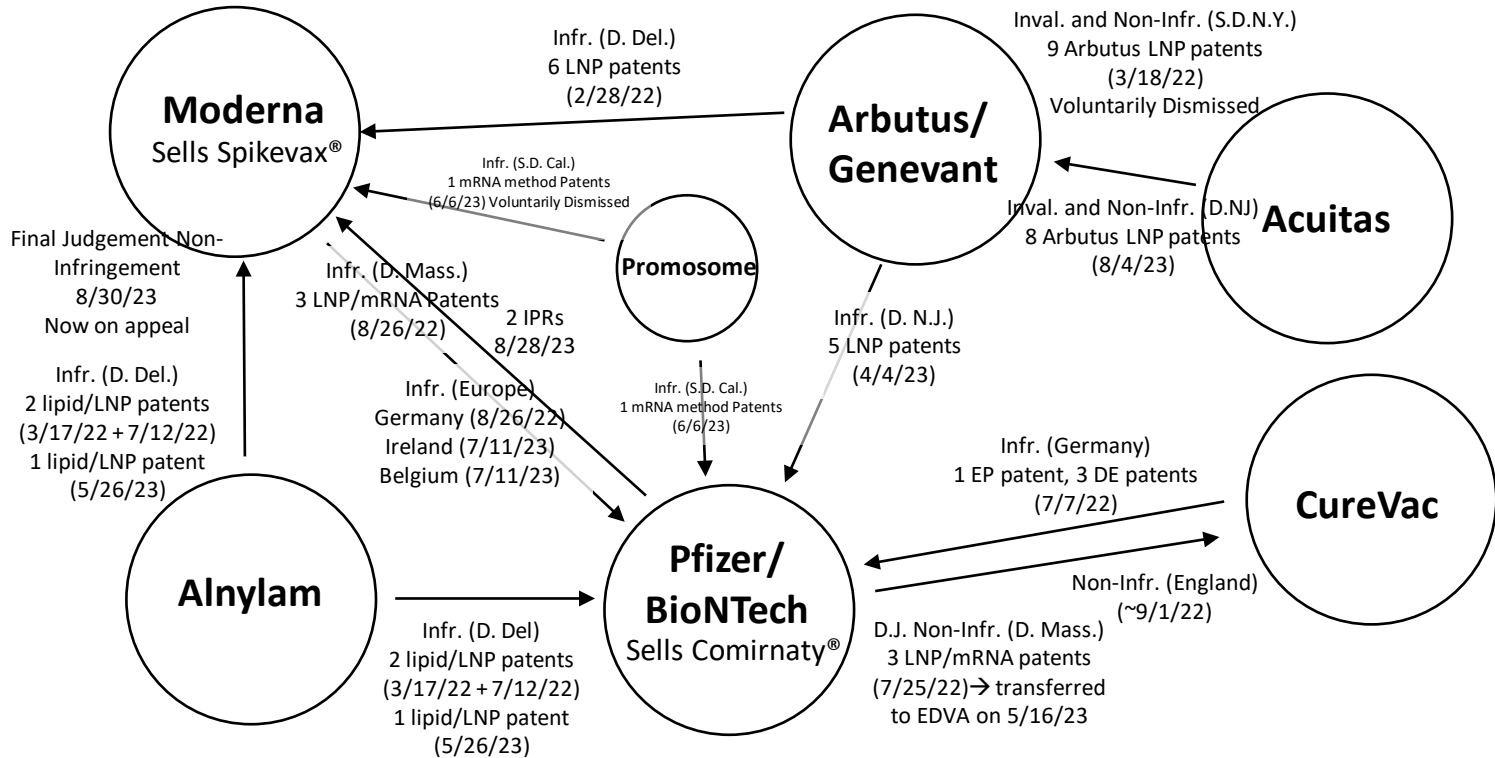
Moderna
Sells Spikevax®

Infr. (D. Del.)
6 LNP patents
(2/28/22)

Arbutus/
Genevant

Inval. and Non-Infr. (S.D.N.Y.)
9 Arbutus LNP patents
(3/18/22)
Voluntarily Dismissed

Acuitas

Infr. (S.D. Cal.)
1 mRNA method Patents
(6/6/23) Voluntarily Dismissed

Inval. and Non-Infr. (D.NJ)
8 Arbutus LNP patents
(8/4/23)

Final Judgement Non-Infringement
8/30/23
Now on appeal

Promosome

Infr. (D. Mass.)
3 LNP/mRNA Patents
(8/26/22)

2 IPRs
8/28/23

Infr. (D. N.J.)
5 LNP patents
(4/4/23)

Infr. (D. Del.)
2 lipid/LNP patents
(3/17/22 + 7/12/22)
1 lipid/LNP patent
(5/26/23)

Infr. (Europe)
Germany (8/26/22)
Ireland (7/11/23)
Belgium (7/11/23)

Infr. (S.D. Cal.)
1 mRNA method Patents
(6/6/23)

Infr. (Germany)
1 EP patent, 3 DE patents
(7/7/22)

CureVac

Alnylam

Pfizer/
BioNTech
Sells Comirnaty®

Non-Infr. (England)
(~9/1/22)

Infr. (D. Del)
2 lipid/LNP patents
(3/17/22 + 7/12/22)
1 lipid/LNP patent
(5/26/23)

D.J. Non-Infr. (D. Mass.)
3 LNP/mRNA patents
(7/25/22)→ transferred
to EDVA on 5/16/23